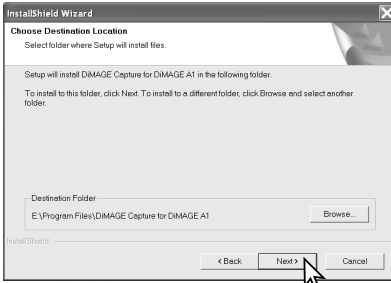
InstallShield Wizard

Choose Destination Location

Select folder where Setup will install files.

Setup will install DiMAGE Capture for DiMAGE A1 in the following folder.

To install to this folder, click Next. To install to a different folder, click Browse and select another folder.

Destination Folder

E:\Program Files\DiMAGE Capture for DiMAGE A1

Browse...

InstallShield

< Back

Next >

Cancel